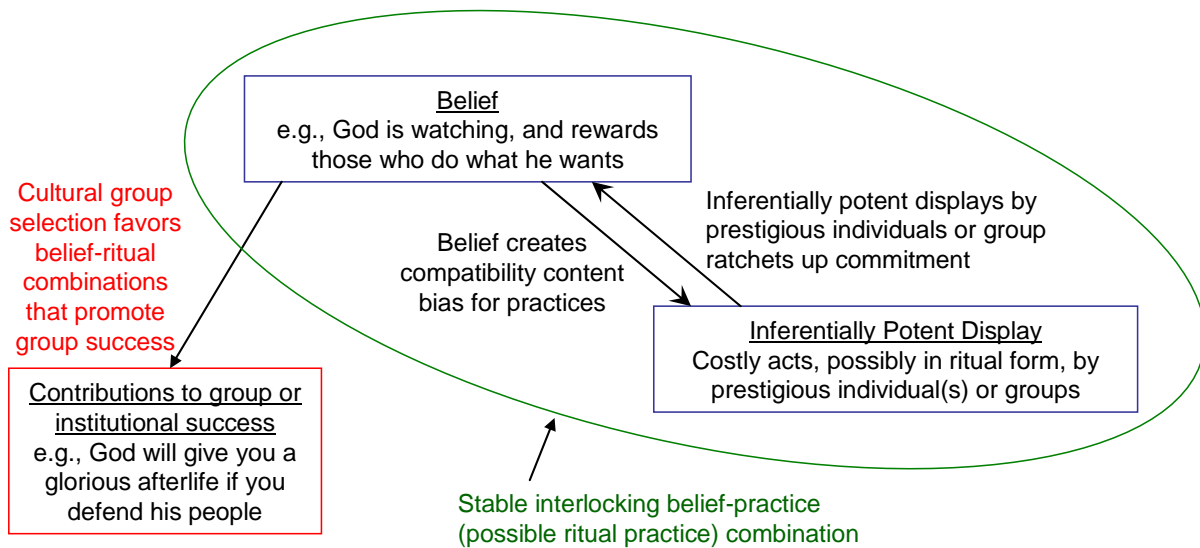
Belief
e.g., God is watching, and rewards those who do what he wants

Cultural group selection favors belief-ritual combinations that promote group success

Belief creates compatibility content bias for practices

Inferentially potent displays by prestigious individuals or group ratchets up commitment

Inferentially Potent Display
Costly acts, possibly in ritual form, by prestigious individual(s) or groups

Contributions to group or institutional success
e.g., God will give you a glorious afterlife if you defend his people

Stable interlocking belief-practice (possible ritual practice) combination